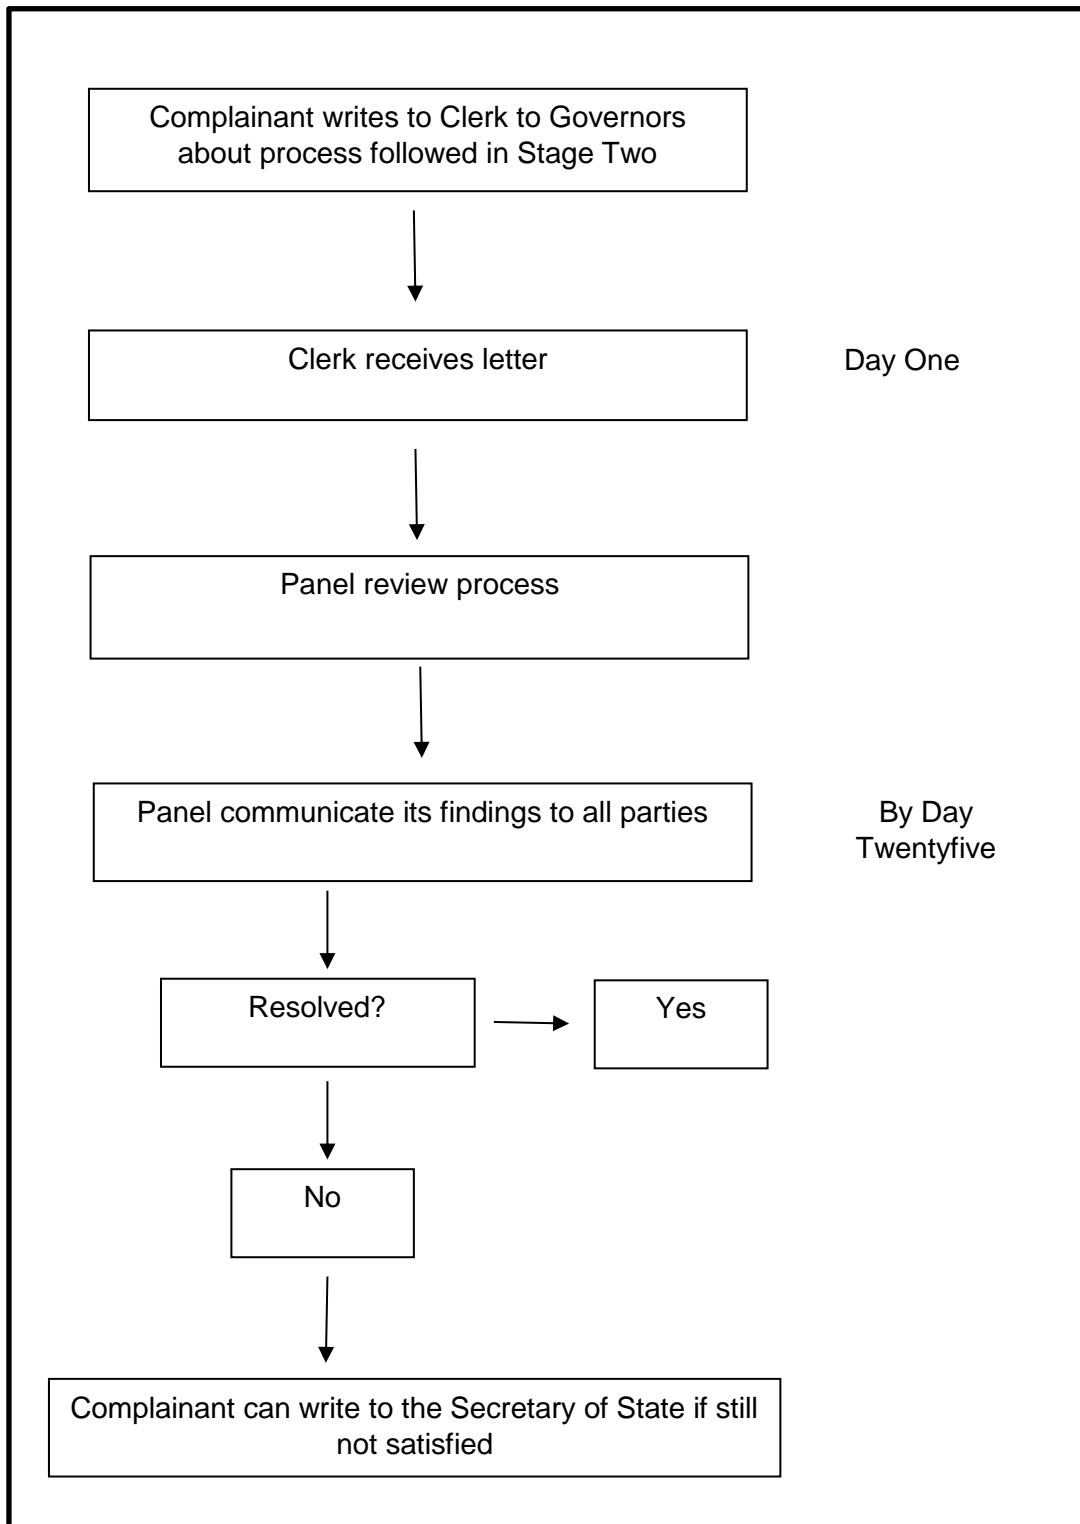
Complainant writes to Clerk to Governors about process followed in Stage Two

Clerk receives letter

Day One

Panel review process

Panel communicate its findings to all parties

By Day Twentyfive

Resolved?

Yes

No

Complainant can write to the Secretary of State if still not satisfied